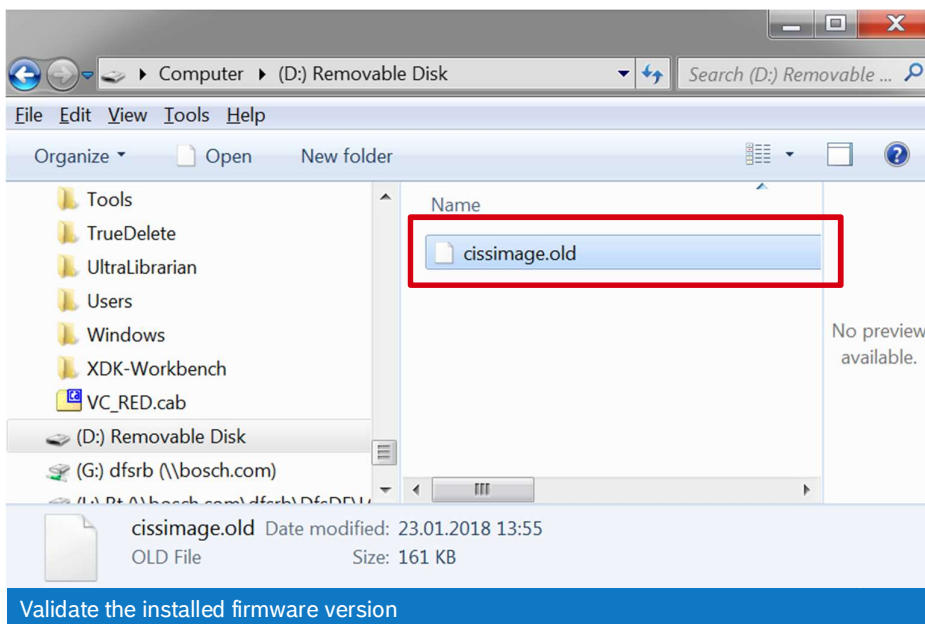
Computer ▸ (D:) Removable Disk

Search (D:) Removable ...

File Edit View Tools Help

Organize ▾ Open New folder

Tools
TrueDelete
UltraLibrarian
Users
Windows
XDK-Workbench
VC_RED.cab
(D:) Removable Disk
(G:) dfsrb (\\bosch.com)
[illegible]

Name

cissimage.old

No preview available.

cissimage.old Date modified: 23.01.2018 13:55
OLD File Size: 161 KB

Validate the installed firmware version